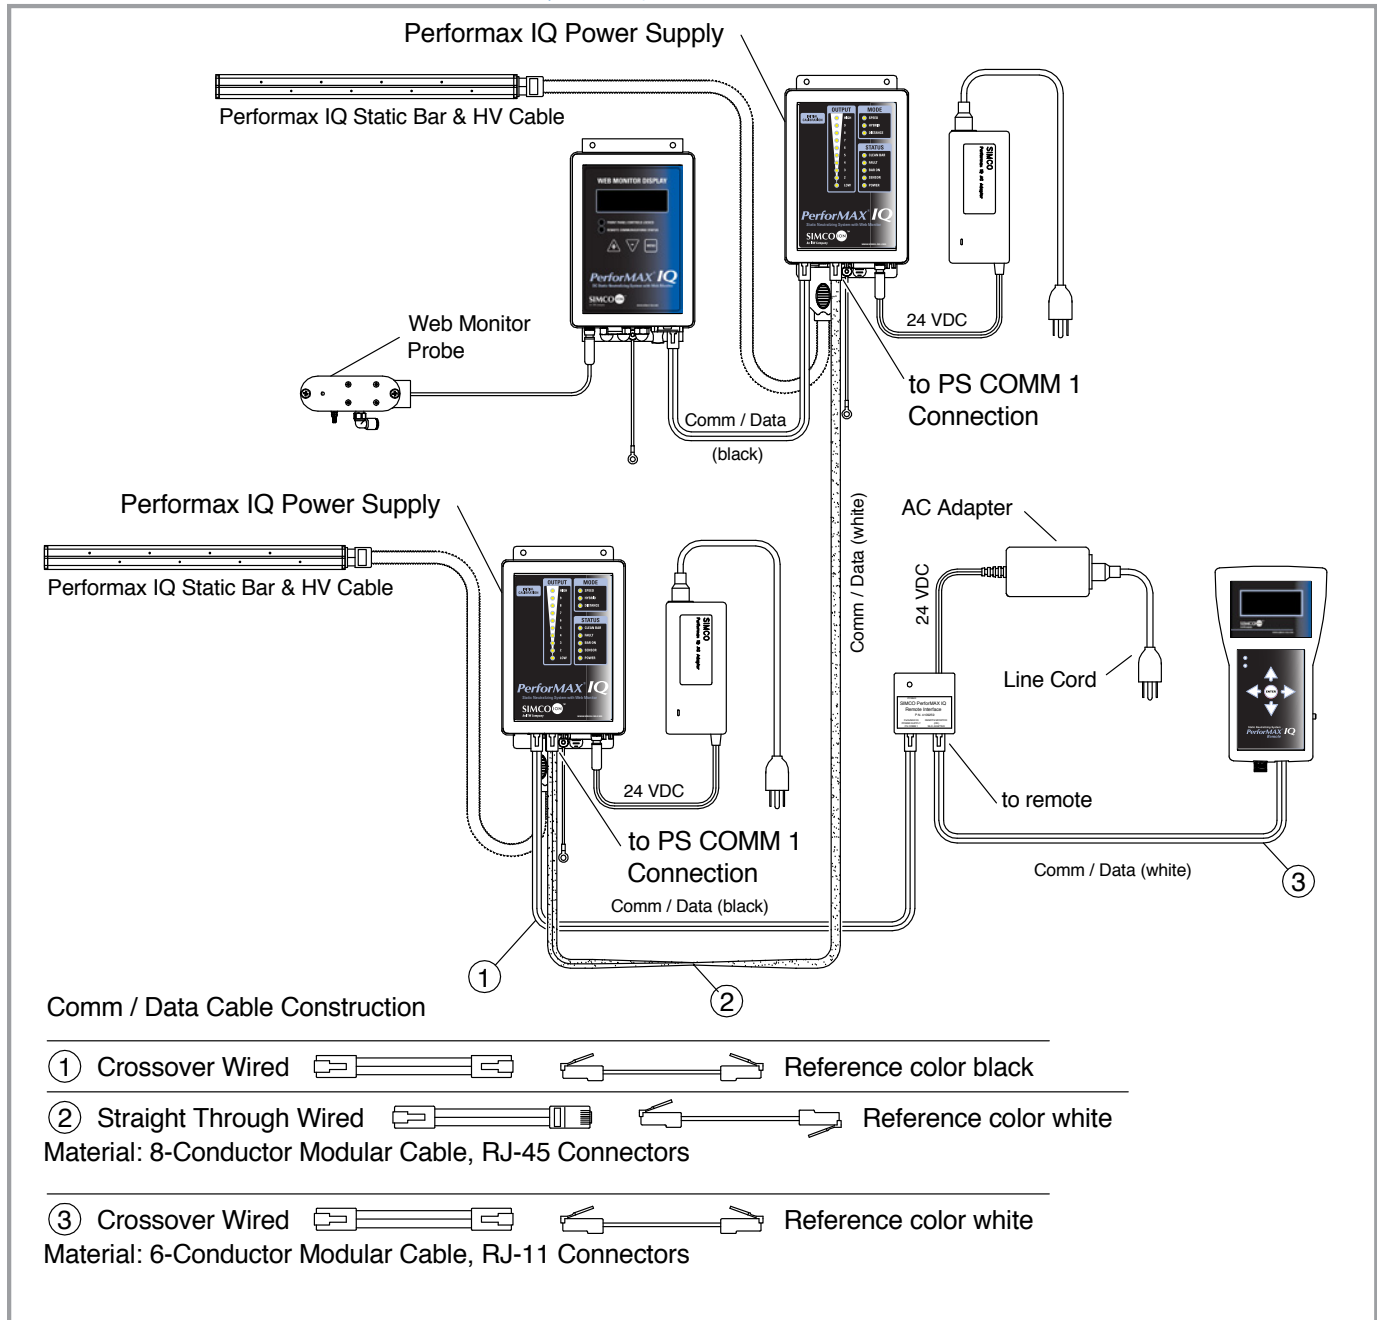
Performax IQ Power Supply

Performax IQ Static Bar & HV Cable

WEB MONITOR DISPLAY

PerforMAX IQ

SIMCO

OUTPUT

MODE

STATUS

PerforMAX IQ

SIMCO

SIMCO

24 VDC

Web Monitor Probe

to PS COMM 1 Connection

Comm / Data

(black)

Performax IQ Power Supply

Performax IQ Static Bar & HV Cable

Comm / Data (white)

AC Adapter

24 VDC

Line Cord

PerforMAX IQ

SIMCO

24 VDC

to PS COMM 1 Connection

Comm / Data (black)

to remote

Comm / Data (white)

③

①

②

Comm / Data Cable Construction

① Crossover Wired Reference color black

② Straight Through Wired Reference color white

Material: 8-Conductor Modular Cable, RJ-45 Connectors

③ Crossover Wired Reference color white

Material: 6-Conductor Modular Cable, RJ-11 Connectors